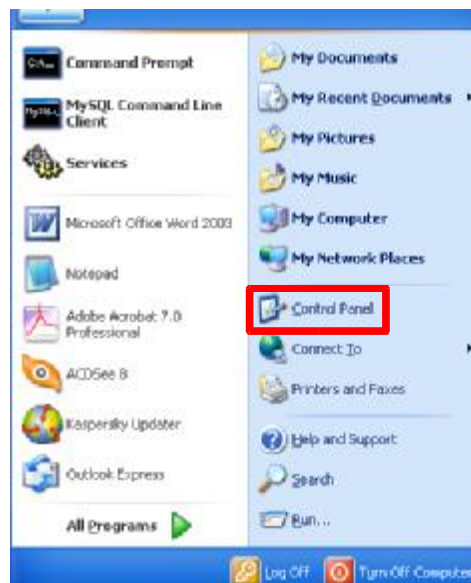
Command Prompt

MySQL Command Line Client

Services

Microsoft Office Word 2003

Notepad

Adobe Acrobat 7.0 Professional

ACDSee 8

Kaspersky Updater

Outlook Express

All Programs

My Documents

My Recent Documents

My Pictures

My Music

My Computer

My Network Places

Control Panel

Connect To

Printers and Faxes

Help and Support

Search

Run...

Log Off

Turn Off Compute